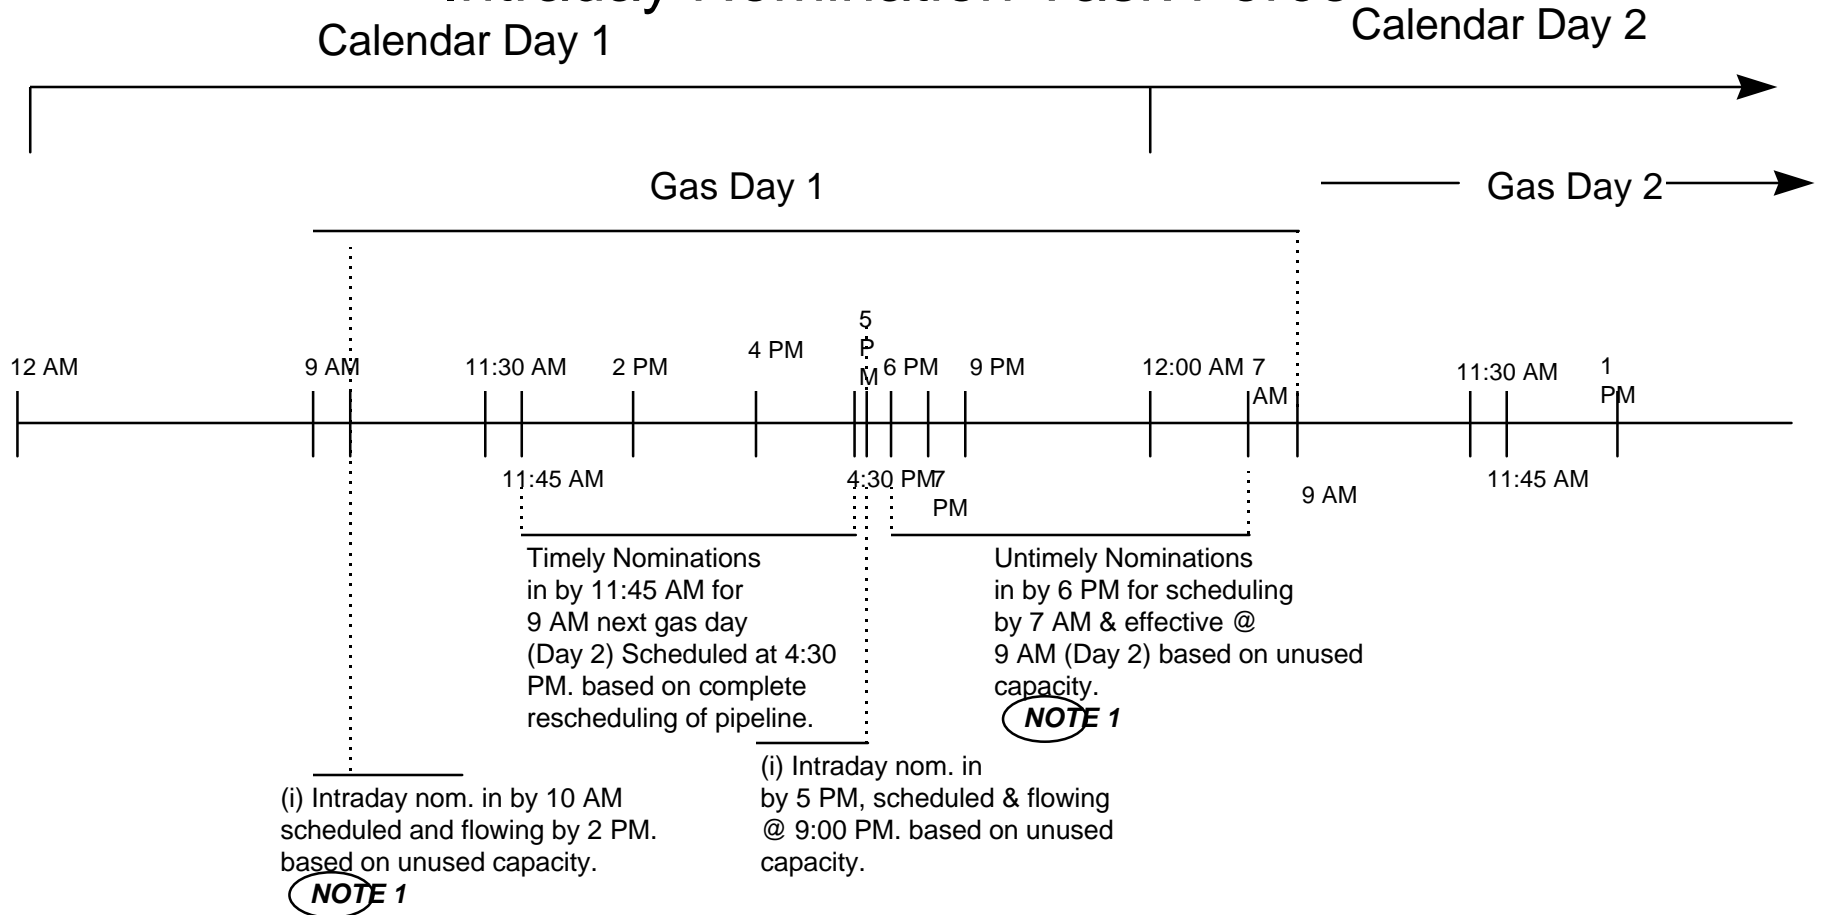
Intraday Nomination Task Force

Calendar Day 1

Calendar Day 2

Gas Day 1

Gas Day 2

12 AM

9 AM

11:30 AM

2 PM

4 PM

5 PM

6 PM

9 PM

12:00 AM

7 AM

11:30 AM

1 PM

11:45 AM

4:30 PM

7 PM

9 AM

11:45 AM

Timely Nominations in by 11:45 AM for 9 AM next gas day (Day 2) Scheduled at 4:30 PM. based on complete rescheduling of pipeline.

Untimely Nominations in by 6 PM for scheduling by 7 AM & effective @ 9 AM (Day 2) based on unused capacity.

NOTE 1

(i) Intraday nom. in by 5 PM, scheduled & flowing @ 9:00 PM. based on unused capacity.

(i) Intraday nom. in by 10 AM scheduled and flowing by 2 PM. based on unused capacity.

NOTE 1